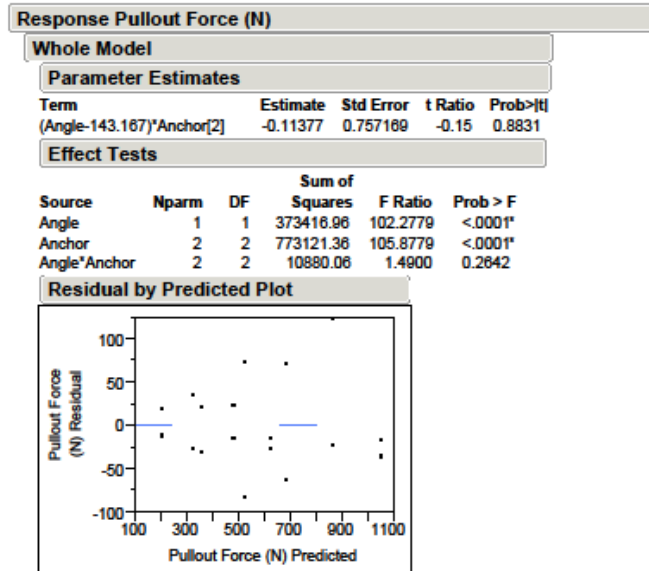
Response Pullout Force (N)

Whole Model

Parameter Estimates

| Term | Estimate | Std Error | t Ratio | Prob>\|t\| |
|---|---|---|---|---|
| (Angle-143.167)*Anchor[2] | -0.11377 | 0.757169 | -0.15 | 0.8831 |

Effect Tests

| Source | Nparm | DF | Sum of Squares | F Ratio | Prob > F |
|---|---|---|---|---|---|
| Angle | 1 | 1 | 373416.96 | 102.2779 | <.0001* |
| Anchor | 2 | 2 | 773121.36 | 105.8779 | <.0001* |
| Angle*Anchor | 2 | 2 | 10880.06 | 1.4900 | 0.2642 |

Residual by Predicted Plot

100
50
0
-50
-100
Pullout Force (N) Residual
100 300 500 700 900 1100
Pullout Force (N) Predicted